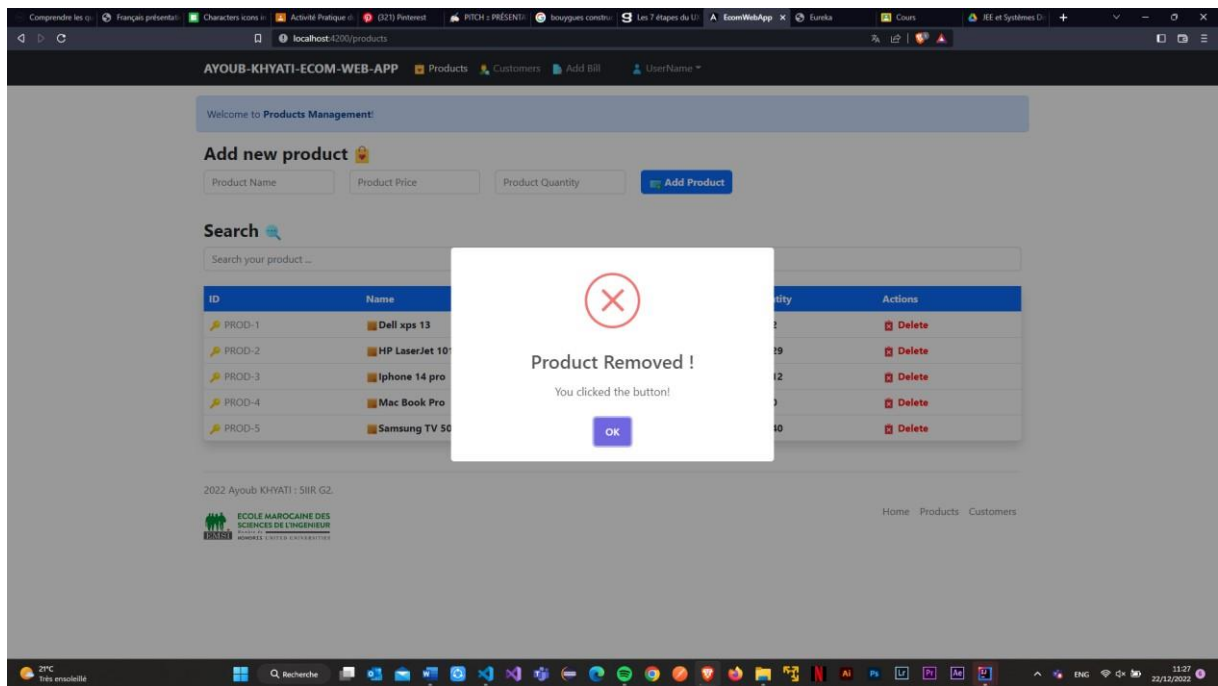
Comprendre les qu | Français présentati | Characters icons in | Activité Pratique di | (321) Pinterest | PITCH : PRÉSENTA | bouygues construc | Les 7 étapes du UI | EcomWebApp × | Eureka | Cours | JEE et Systèmes D

localhost:4200/products

AYOUB-KHYATI-ECOM-WEB-APP Products Customers Add Bill UserName

Welcome to Products Management!

Add new product

Product Name | Product Price | Product Quantity | Add Product

Search

Search your product ...

| ID | Name | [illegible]tity | Actions |
|---|---|---|---|
| PROD-1 | Dell xps 13 | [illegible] | Delete |
| PROD-2 | HP LaserJet 10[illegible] | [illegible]29 | Delete |
| PROD-3 | Iphone 14 pro | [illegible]12 | Delete |
| PROD-4 | Mac Book Pro | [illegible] | Delete |
| PROD-5 | Samsung TV 50 | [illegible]40 | Delete |

Product Removed !

You clicked the button!

OK

2022 Ayoub KHYATI : 5IIR G2.

ECOLE MAROCAINE DES SCIENCES DE L'INGENIEUR
EMSI HONORIS UNITED UNIVERSITIES

Home Products Customers

2°C Très ensoleillé

Recherche

ENG 11:27 22/12/2022